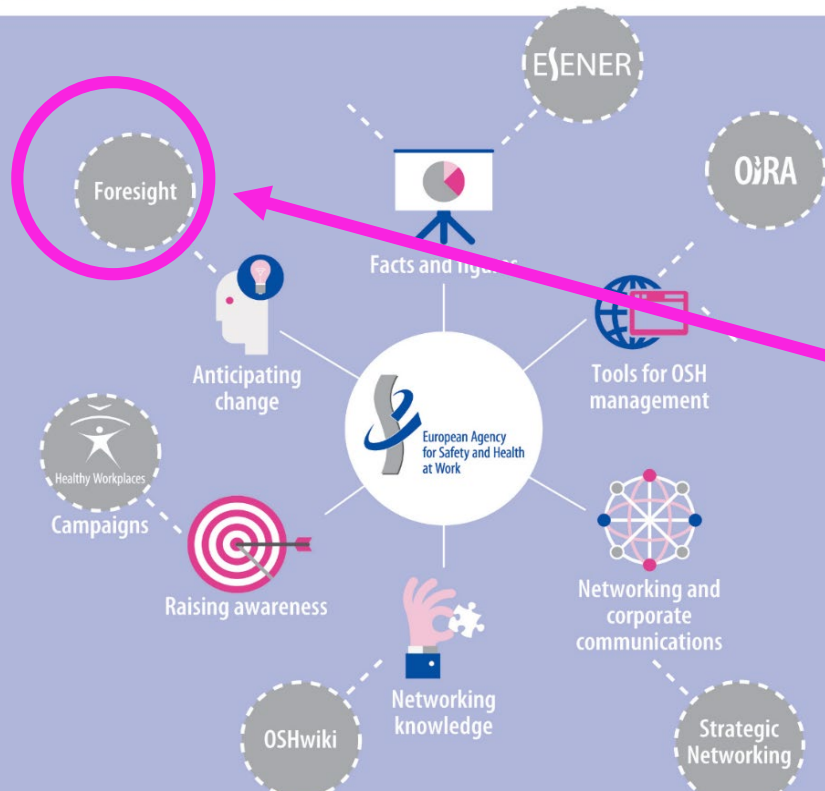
ESENER

OiRA

Foresight

Facts and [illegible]

Anticipating change

Tools for OSH management

European Agency for Safety and Health at Work

Healthy Workplaces

Campaigns

Raising awareness

Networking and corporate communications

Networking knowledge

OSHwiki

Strategic Networking